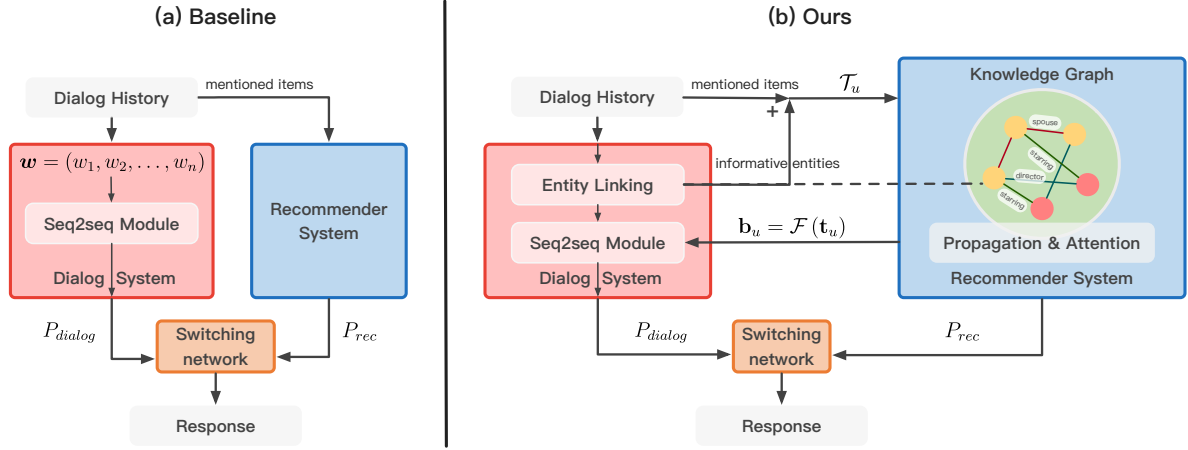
(a) Baseline

Dialog History

mentioned items

$\boldsymbol{w} = (w_1, w_2, \ldots, w_n)$

Seq2seq Module

Dialog System

Recommender System

$P_{dialog}$

Switching network

$P_{rec}$

Response

(b) Ours

Dialog History

mentioned items

$\mathcal{T}_u$

+

Knowledge Graph

spouse

starring

director

starring

informative entities

Entity Linking

$\mathbf{b}_u = \mathcal{F}(\mathbf{t}_u)$

Seq2seq Module

Dialog System

Propagation & Attention

Recommender System

$P_{dialog}$

Switching network

$P_{rec}$

Response